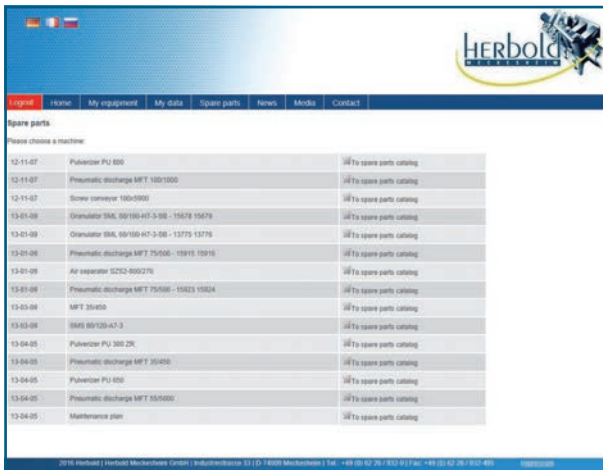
HERBOLD
MECKESHEIM

Logout | Home | My equipment | My data | Spare parts | News | Media | Contact

Spare parts

Please choose a machine:

| | | |
|---|---|---|
| 12-11-07 | Pulverizer PU 600 | To spare parts catalog |
| 12-11-07 | Pneumatic discharge MFT 100/1000 | To spare parts catalog |
| 12-11-07 | Screw conveyor 160x5900 | To spare parts catalog |
| 13-01-09 | Granulator SML 60/100-HT-3-SB - 15678 15679 | To spare parts catalog |
| 13-01-09 | Granulator SML 60/160-HT-3-SB - 13775 13776 | To spare parts catalog |
| 13-01-09 | Pneumatic discharge MFT 75/500 - 15915 15916 | To spare parts catalog |
| 13-01-09 | Air separator SZS2-800/270 | To spare parts catalog |
| 13-01-09 | Pneumatic discharge MFT 75/500 - 15923 15924 | To spare parts catalog |
| 13-03-09 | MFT 35/450 | To spare parts catalog |
| 13-03-09 | SMS 80/120-A7-3 | To spare parts catalog |
| 13-04-05 | Pulverizer PU 300 ZR | To spare parts catalog |
| 13-04-05 | Pneumatic discharge MFT 35/450 | To spare parts catalog |
| 13-04-05 | Pulverizer PU 650 | To spare parts catalog |
| 13-04-05 | Pneumatic discharge MFT 55/5000 | To spare parts catalog |
| 13-04-05 | Maintenance plan | To spare parts catalog |

2016 Herbold | Herbold Meckesheim GmbH | Industriestrasse 33 | D 74909 Meckesheim | Tel.: +49 (0) 62 26 / 932-0 | Fax: +49 (0) 62 26 / 932-495 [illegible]